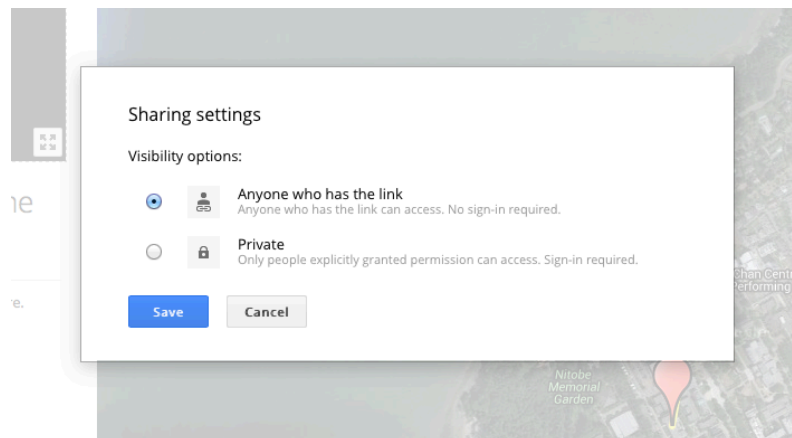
ne

e.

Sharing settings

Visibility options:

Anyone who has the link
Anyone who has the link can access. No sign-in required.

Private
Only people explicitly granted permission can access. Sign-in required.

Save

Cancel

Chan Centr
Performing

Nitobe
Memorial
Garden